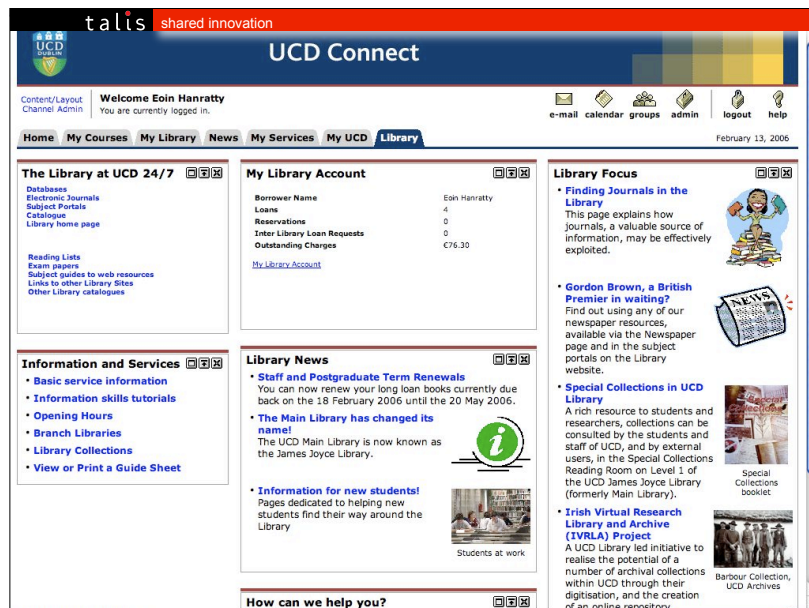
talis shared innovation

UCD DUBLIN

UCD Connect

Content/Layout
Channel Admin

Welcome Eoin Hanratty
You are currently logged in.

e-mail calendar groups admin logout help

Home | My Courses | My Library | News | My Services | My UCD | Library

February 13, 2006

The Library at UCD 24/7

Databases
Electronic Journals
Subject Portals
Catalogue
Library home page

Reading Lists
Exam papers
Subject guides to web resources
Links to other Library Sites
Other Library catalogues

My Library Account

| | |
|---|---|
| Borrower Name | Eoin Hanratty |
| Loans | 4 |
| Reservations | 0 |
| Inter Library Loan Requests | 0 |
| Outstanding Charges | €76.30 |

My Library Account

Library Focus

• Finding Journals in the Library
This page explains how journals, a valuable source of information, may be effectively exploited.

• Gordon Brown, a British Premier in waiting?
Find out using any of our newspaper resources, available via the Newspaper page and in the subject portals on the Library website.

NEWS

• Special Collections in UCD Library
A rich resource to students and researchers, collections can be consulted by the students and staff of UCD, and by external users, in the Special Collections Reading Room on Level 1 of the UCD James Joyce Library (formerly Main Library).

Special Collections booklet

• Irish Virtual Research Library and Archive (IVRLA) Project
A UCD Library led initiative to realise the potential of a number of archival collections within UCD through their digitisation, and the creation of an online repository

Barbour Collection, UCD Archives

Information and Services

• Basic service information
• Information skills tutorials
• Opening Hours
• Branch Libraries
• Library Collections
• View or Print a Guide Sheet

Library News

• Staff and Postgraduate Term Renewals
You can now renew your long loan books currently due back on the 18 February 2006 until the 20 May 2006.

• The Main Library has changed its name!
The UCD Main Library is now known as the James Joyce Library.

• Information for new students!
Pages dedicated to helping new students find their way around the Library

Students at work

How can we help you?